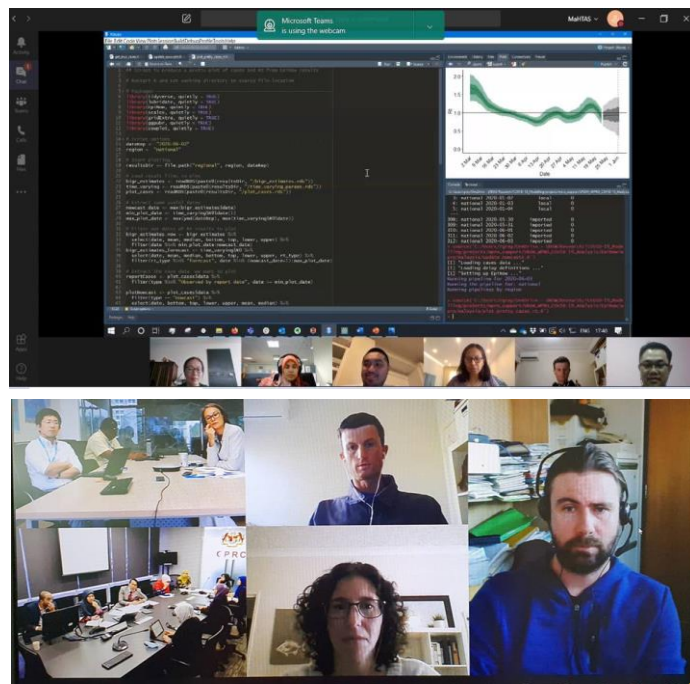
Microsoft Teams
is using the webcam

MalHTAS

Activity
Chat
Teams
Calls
Files
Apps
Help

# Libraries
library(tidyverse, quietly = TRUE)
library(lubridate, quietly = TRUE)

# Script parameters
datenow <- "2020-06-02"
region <- "national"

# Output directory
resultsDir <- file.path("regional", region, datenow)

Date
8 Mar
15 Mar
22 Mar
29 Mar
5 Apr
12 Apr
19 Apr
26 Apr
3 May
10 May
17 May
24 May
31 May
7 Jun

306: national 2020-05-30 imported 0
307: national 2020-05-31 imported 0
308: national 2020-06-01 imported 0
309: national 2020-06-02 imported 0

CPRC

17:40